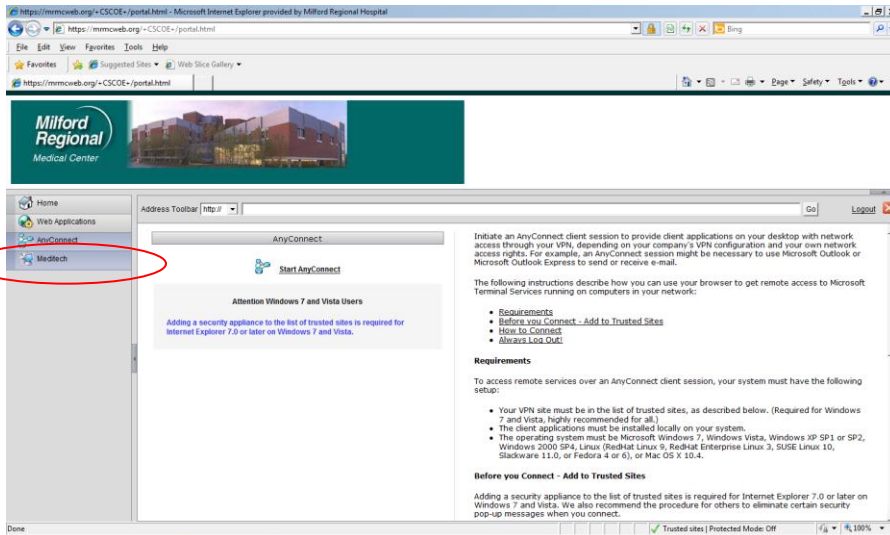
https://mrmcweb.org/+CSCOE+/portal.html - Microsoft Internet Explorer provided by Milford Regional Hospital

https://mrmcweb.org/+CSCOE+/portal.html

Bing

File Edit View Favorites Tools Help

Favorites Suggested Sites Web Slice Gallery

https://mrmcweb.org/+CSCOE+/portal.html

Page Safety Tools

Milford Regional Medical Center

Home
Web Applications
AnyConnect
Meditech

Address Toolbar http:// Go Logout

AnyConnect

Start AnyConnect

Attention Windows 7 and Vista Users

Adding a security appliance to the list of trusted sites is required for Internet Explorer 7.0 or later on Windows 7 and Vista.

Initiate an AnyConnect client session to provide client applications on your desktop with network access through your VPN, depending on your company's VPN configuration and your own network access rights. For example, an AnyConnect session might be necessary to use Microsoft Outlook or Microsoft Outlook Express to send or receive e-mail.

The following instructions describe how you can use your browser to get remote access to Microsoft Terminal Services running on computers in your network:

- Requirements
- Before you Connect - Add to Trusted Sites
- How to Connect
- Always Log Out!

Requirements

To access remote services over an AnyConnect client session, your system must have the following setup:

- Your VPN site must be in the list of trusted sites, as described below. (Required for Windows 7 and Vista, highly recommended for all.)
- The client applications must be installed locally on your system.
- The operating system must be Microsoft Windows 7, Windows Vista, Windows XP SP1 or SP2, Windows 2000 SP4, Linux (RedHat Linux 9, RedHat Enterprise Linux 3, SUSE Linux 10, Slackware 11.0, or Fedora 4 or 6), or Mac OS X 10.4.

Before you Connect - Add to Trusted Sites

Adding a security appliance to the list of trusted sites is required for Internet Explorer 7.0 or later on Windows 7 and Vista. We also recommend the procedure for others to eliminate certain security pop-up messages when you connect.

Done Trusted sites | Protected Mode: Off 100%